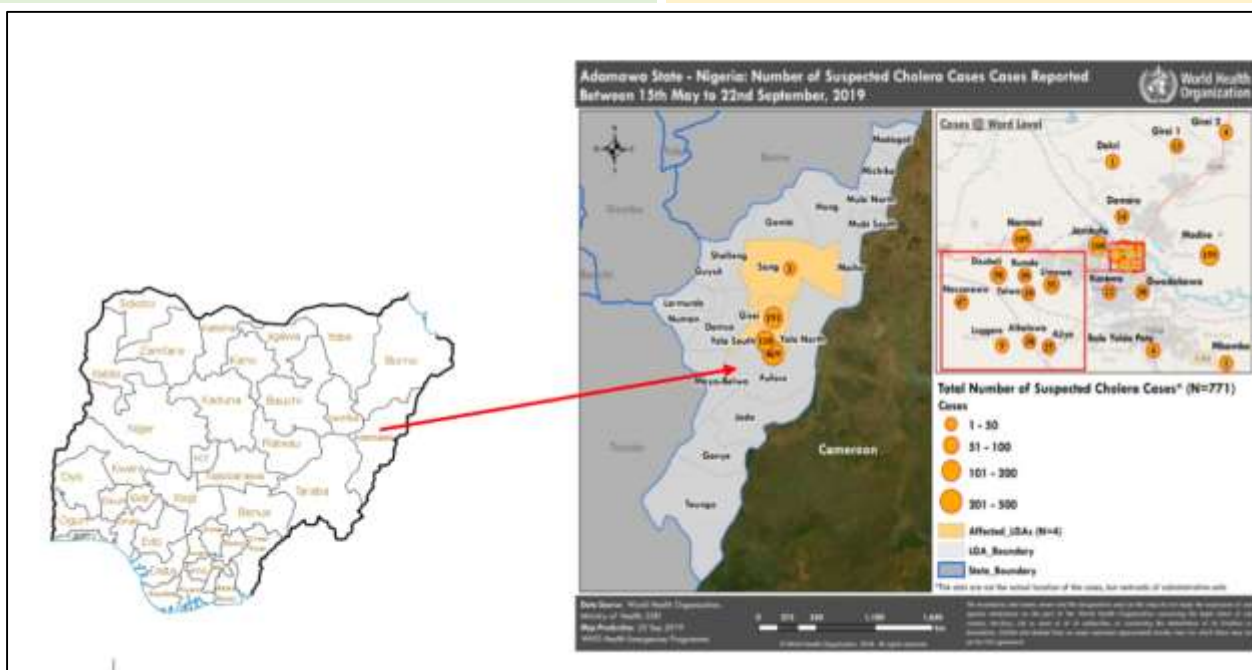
Adamawa State - Nigeria: Number of Suspected Cholera Cases Cases Reported Between 15th May to 22nd September, 2019

World Health Organization

Cases @ Ward Level

Total Number of Suspected Cholera Cases* (N=771)

Cases

1 - 50

51 - 100

101 - 200

201 - 500

Affected_LGAs (N=4)

LGA_Boundary

State_Boundary

Cameroon

Borno

Gombe

Taraba

Madagali

Michika

Hong

Mubi North

Mubi South

Gombi

Shelleng

Guyuk

Song

Maiha

Lamurde

Numan

Girei

Demsa

Yola South

Yola North

Mayo-Belwa

Fufore

Jada

Ganye

Toungo

Dakri

Girei 1

Girei 2

Damare

Namtari

Jambutu

Modire

Doubeli

Rumde

Limawa

Nassarawo

Jimeta

Karewa

Gwadabawa

Luggere

Alkalawa

Ajiya

Bole Yolde Pate

Mbamba

Data Source: World Health Organization, Ministry of Health (SM)

Map Production: 25 Sep 2019

WHO Health Emergency Programme

Sokoto

Katsina

Jigawa

Yobe

Borno

Zamfara

Kano

Kebbi

Kaduna

Bauchi

Gombe

Adamawa

Niger

FCT

Plateau

Kwara

Nasarawa

Taraba

Oyo

Kogi

Benue

Ogun

Ekiti

Osun

Ondo

Edo

Enugu

Delta